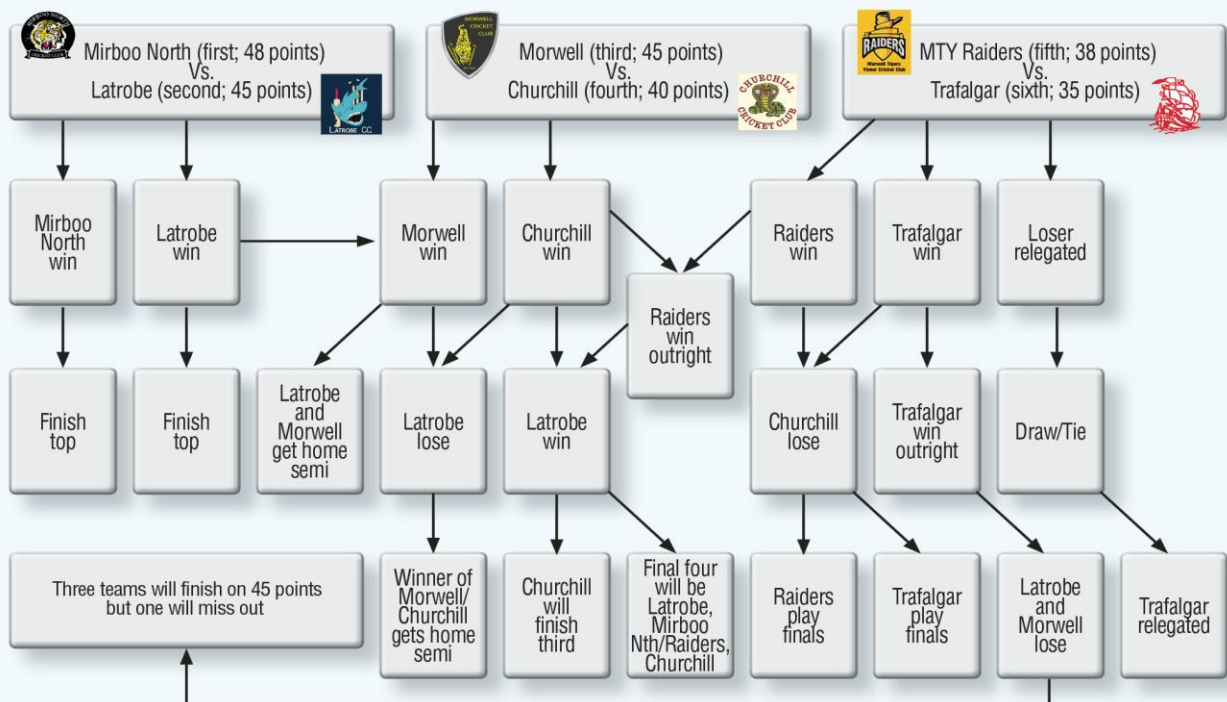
Mirboo North (first; 48 points) Vs. Latrobe (second; 45 points)

Latrobe CC

Morwell Cricket Club

Morwell (third; 45 points) Vs. Churchill (fourth; 40 points)

Churchill Cricket Club

Raiders

MTY Raiders (fifth; 38 points) Vs. Trafalgar (sixth; 35 points)

Mirboo North win

Latrobe win

Morwell win

Churchill win

Raiders win

Trafalgar win

Loser relegated

Raiders win outright

Finish top

Finish top

Latrobe and Morwell get home semi

Latrobe lose

Latrobe win

Churchill lose

Trafalgar win outright

Draw/Tie

Three teams will finish on 45 points but one will miss out

Winner of Morwell/ Churchill gets home semi

Churchill will finish third

Final four will be Latrobe, Mirboo Nth/Raiders, Churchill

Raiders play finals

Trafalgar play finals

Latrobe and Morwell lose

Trafalgar relegated